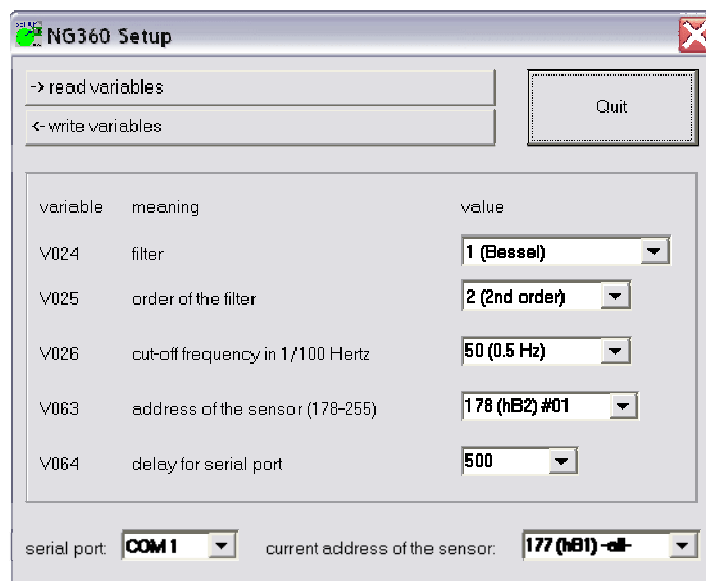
NG360 Setup

-> read variables

<- write variables

Quit

| variable | meaning | value |
|---|---|---|
| V024 | filter | 1 (Bessel) |
| V025 | order of the filter | 2 (2nd order) |
| V026 | cut-off frequency in 1/100 Hertz | 50 (0.5 Hz) |
| V063 | address of the sensor (178-255) | 178 (hB2) #01 |
| V064 | delay for serial port | 500 |

serial port: COM 1 current address of the sensor: 177 (hB1) -all-